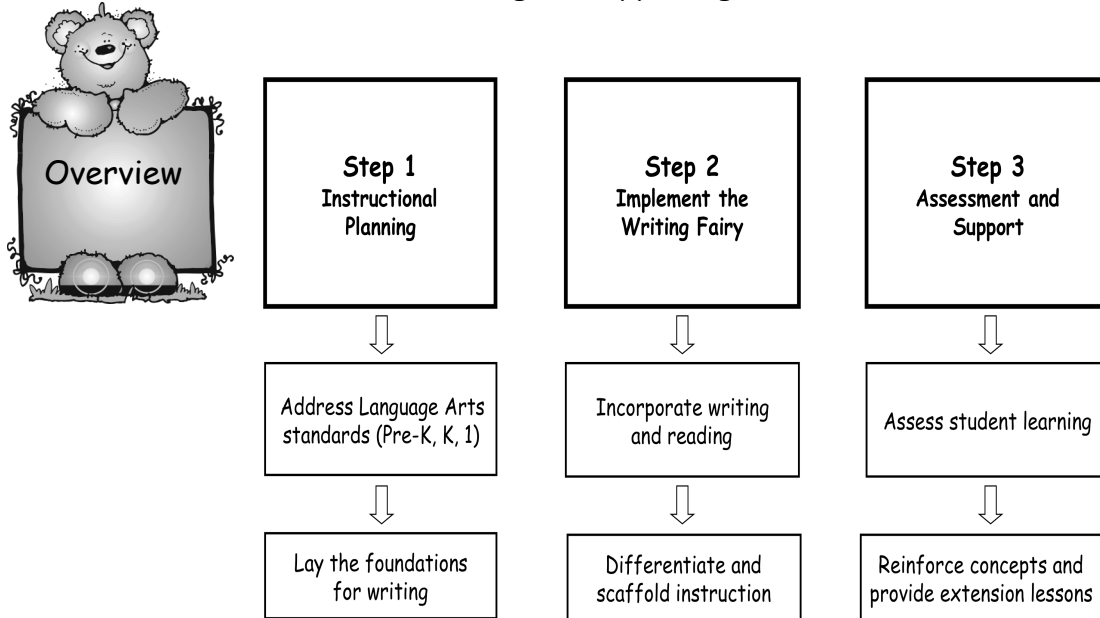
Overview

Step 1
Instructional Planning

Address Language Arts standards (Pre-K, K, 1)

Lay the foundations for writing

Step 2
Implement the Writing Fairy

Incorporate writing and reading

Differentiate and scaffold instruction

Step 3
Assessment and Support

Assess student learning

Reinforce concepts and provide extension lessons